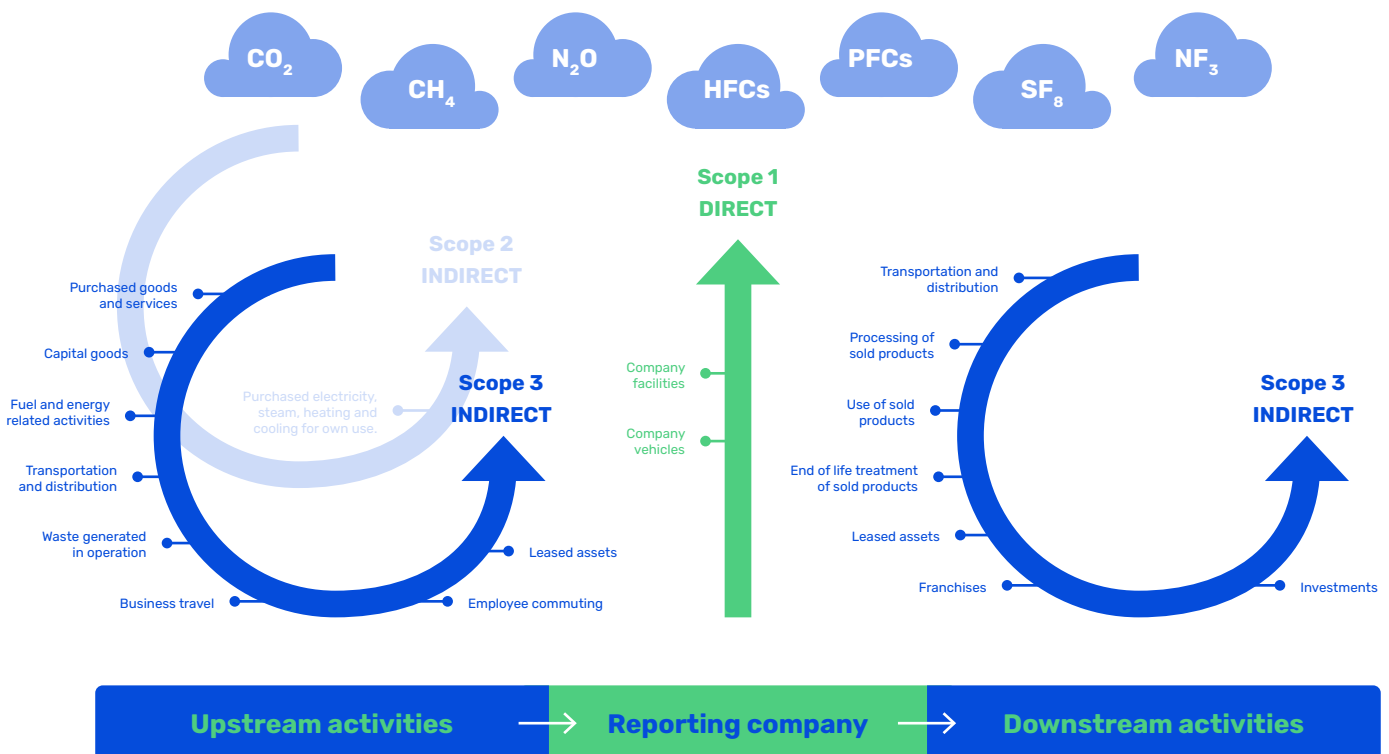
$CO_2$ $CH_4$ $N_2O$ HFCs PFCs $SF_8$ $NF_3$

Scope 1
DIRECT

Scope 2
INDIRECT

Purchased electricity, steam, heating and cooling for own use.

Scope 3
INDIRECT

Purchased goods and services

Capital goods

Fuel and energy related activities

Transportation and distribution

Waste generated in operation

Business travel

Employee commuting

Leased assets

Company facilities

Company vehicles

Transportation and distribution

Processing of sold products

Use of sold products

End of life treatment of sold products

Leased assets

Franchises

Investments

Scope 3
INDIRECT

Upstream activities → Reporting company → Downstream activities